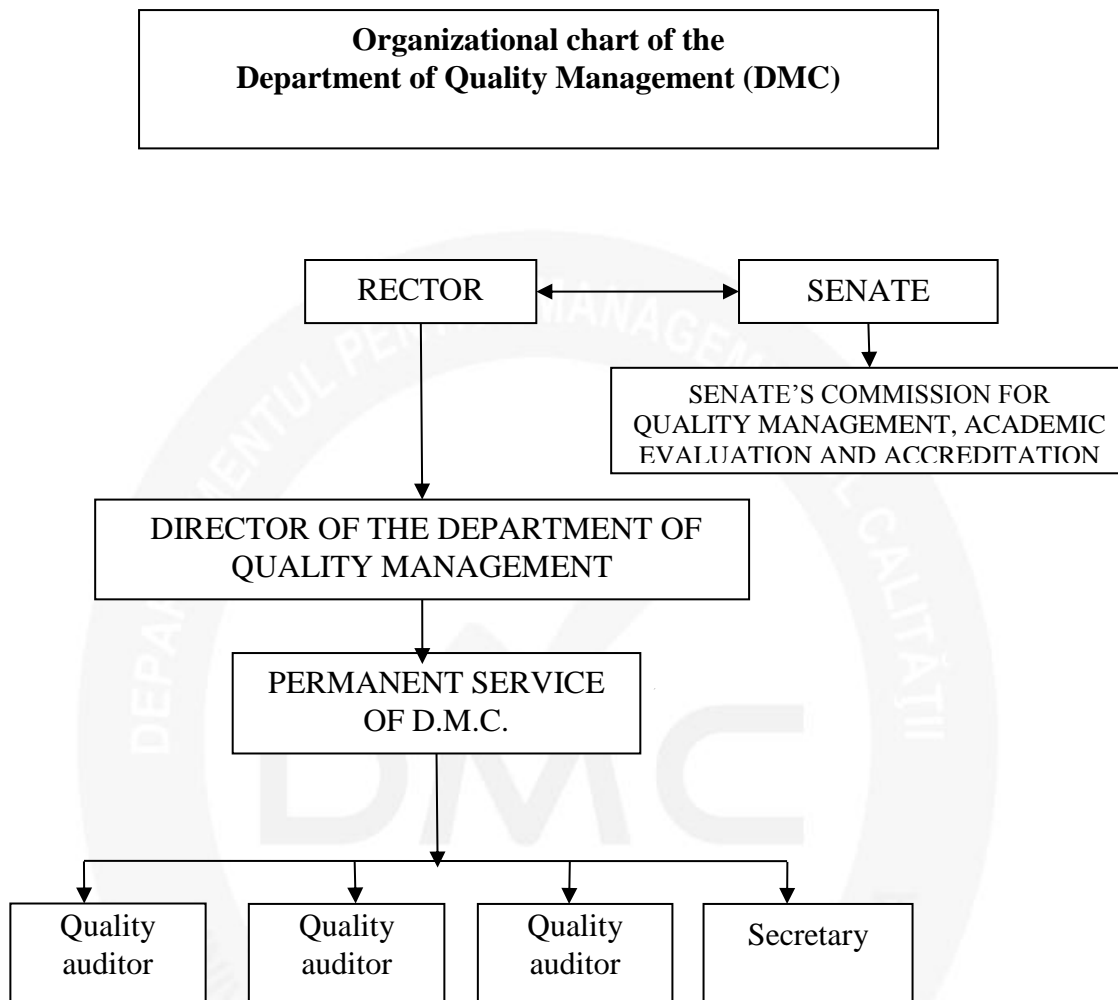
**Organizational chart of the Department of Quality Management (DMC)**

RECTOR

SENATE

SENATE'S COMMISSION FOR QUALITY MANAGEMENT, ACADEMIC EVALUATION AND ACCREDITATION

DIRECTOR OF THE DEPARTMENT OF QUALITY MANAGEMENT

PERMANENT SERVICE OF D.M.C.

Quality auditor

Quality auditor

Quality auditor

Secretary

DEPARTAMENTUL PENTRU MANAGEMENTUL CALITĂȚII

DMC